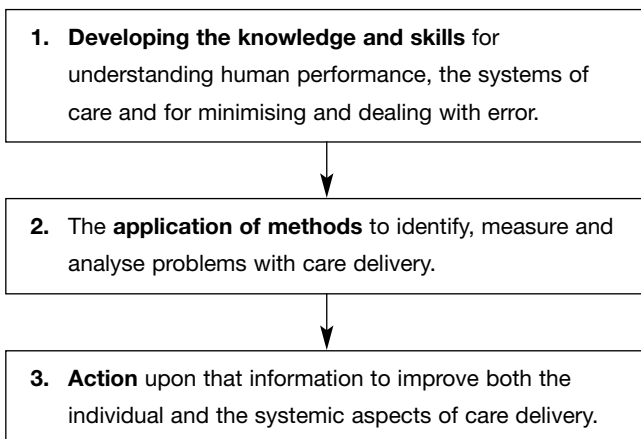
1. Developing the knowledge and skills for understanding human performance, the systems of care and for minimising and dealing with error.

2. The application of methods to identify, measure and analyse problems with care delivery.

3. Action upon that information to improve both the individual and the systemic aspects of care delivery.